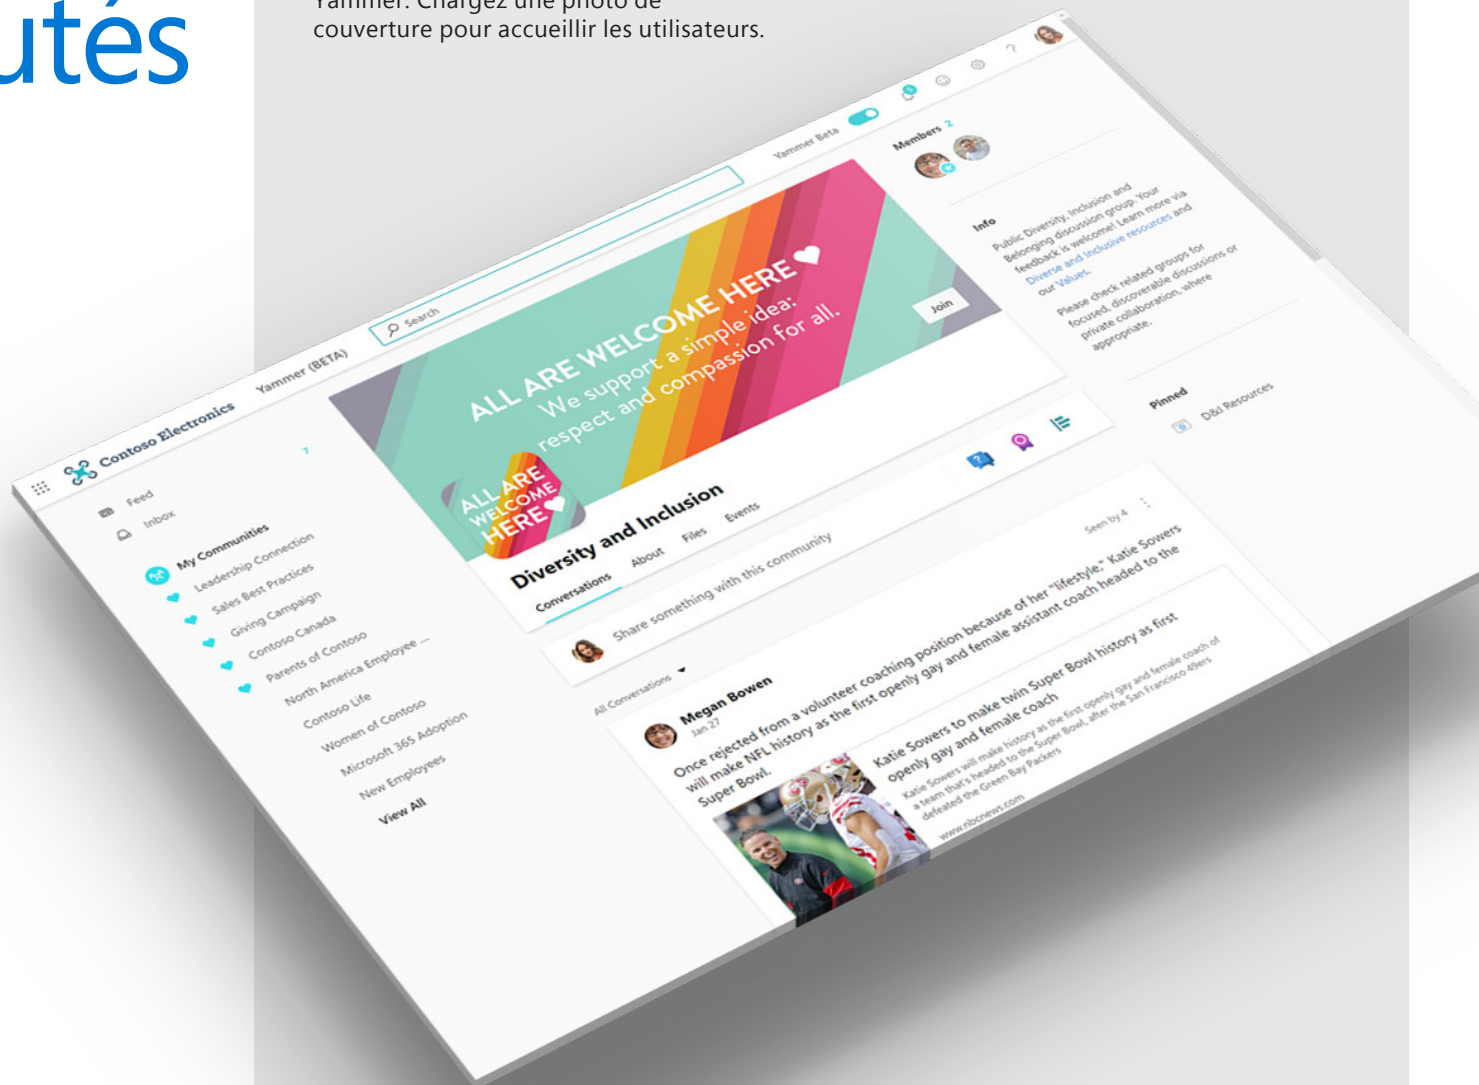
utés

Yammer. Chargez une photo de couverture pour accueillir les utilisateurs.

Contoso Electronics Yammer (BETA)

Search

Yammer Beta

Feed
Inbox

My Communities
Leadership Connection
Sales Best Practices
Giving Campaign
Contoso Canada
Parents of Contoso
North America Employee ...
Contoso Life
Women of Contoso
Microsoft 365 Adoption
New Employees
View All

ALL ARE WELCOME HERE
We support a simple idea:
respect and compassion for all.

ALL ARE WELCOME HERE

Join

Diversity and Inclusion

Conversations About Files Events

Share something with this community

All Conversations

Megan Bowen
Jan 27

Seen by 4

Once rejected from a volunteer coaching position because of her "lifestyle," Katie Sowers will make NFL history as the first openly gay and female assistant coach headed to the Super Bowl.

Katie Sowers to make twin Super Bowl history as first openly gay and female coach
Katie Sowers will make history as the first openly gay and female coach of a team that's headed to the Super Bowl, after the San Francisco 49ers defeated the Green Bay Packers
www.nbcnews.com

Members 2

Info
Public Diversity, Inclusion and Belonging discussion group. Your feedback is welcome! Learn more via Diverse and Inclusive resources and our Values.
Please check related groups for focused, discoverable discussions or private collaboration, where appropriate.

Pinned
D&I Resources